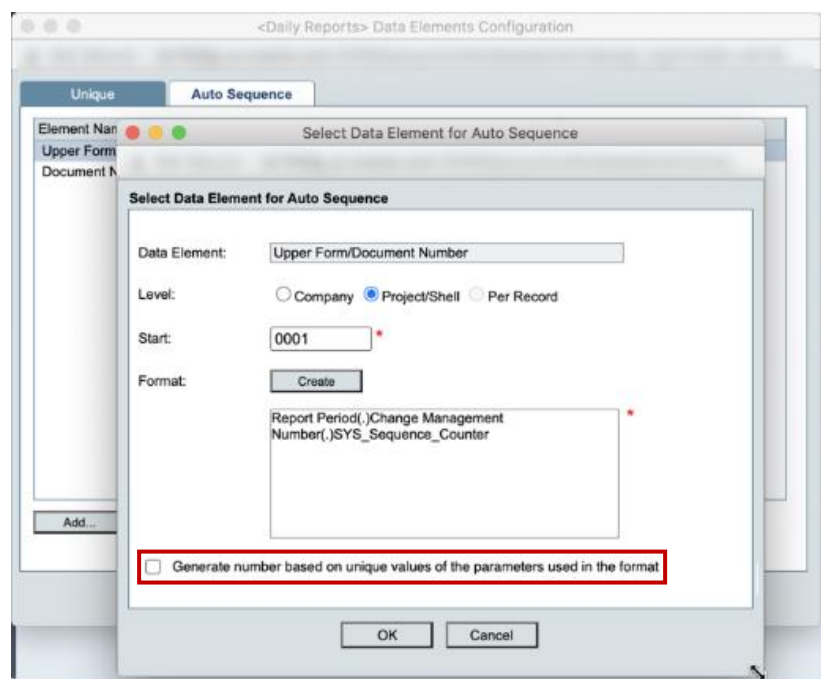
<Daily Reports> Data Elements Configuration

Unique

Auto Sequence

Element Nan

Upper Form

Document N

Add...

Select Data Element for Auto Sequence

Select Data Element for Auto Sequence

Data Element: Upper Form/Document Number

Level: Company Project/Shell Per Record

Start: 0001 *

Format: Create

Report Period(.)Change Management Number(.)SYS_Sequence_Counter *

Generate number based on unique values of the parameters used in the format

OK Cancel